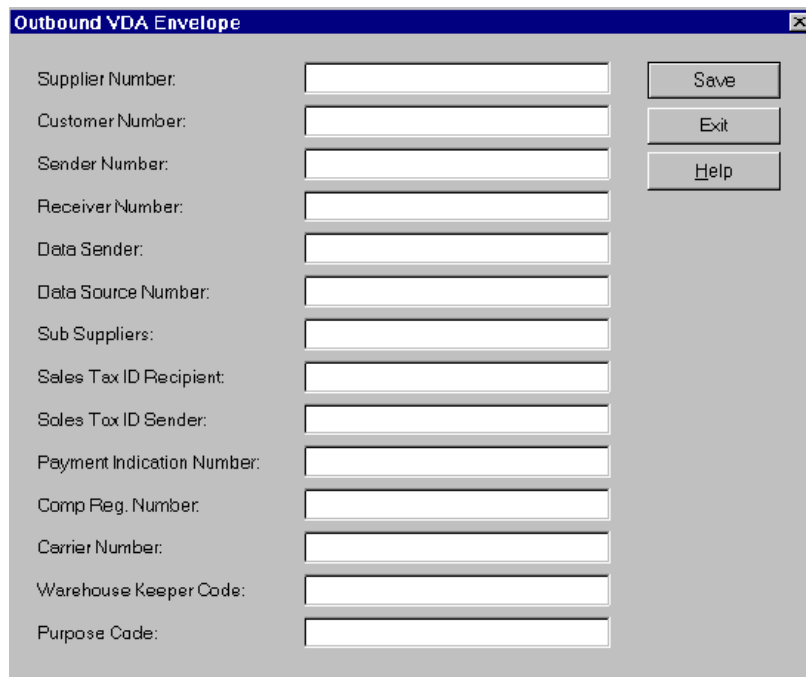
Outbound VDA Envelope

Supplier Number:

Customer Number:

Sender Number:

Receiver Number:

Data Sender:

Data Source Number:

Sub Suppliers:

Sales Tax ID Recipient:

Sales Tax ID Sender:

Payment Indication Number:

Comp Reg. Number:

Carrier Number:

Warehouse Keeper Code:

Purpose Code:

Save

Exit

Help